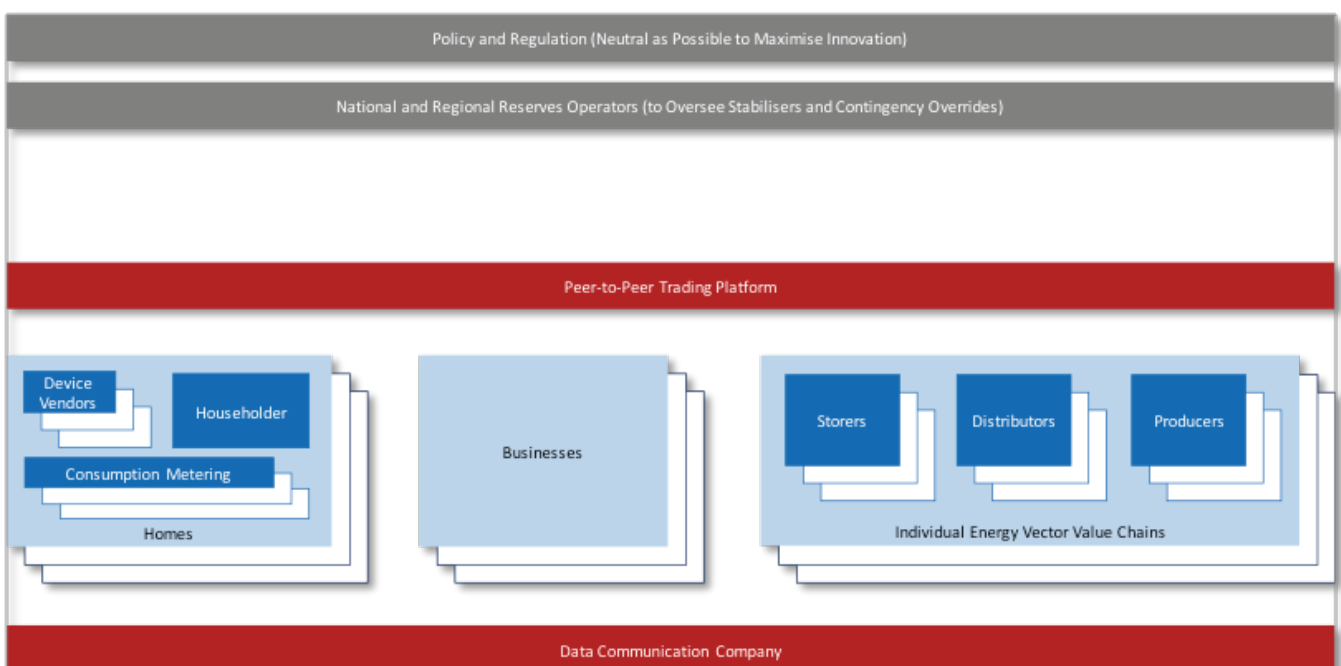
Policy and Regulation (Neutral as Possible to Maximise Innovation)

National and Regional Reserves Operators (to Oversee Stabilisers and Contingency Overrides)

Peer-to-Peer Trading Platform

Device Vendors

Householder

Consumption Metering

Homes

Businesses

Storers

Distributors

Producers

Individual Energy Vector Value Chains

Data Communication Company